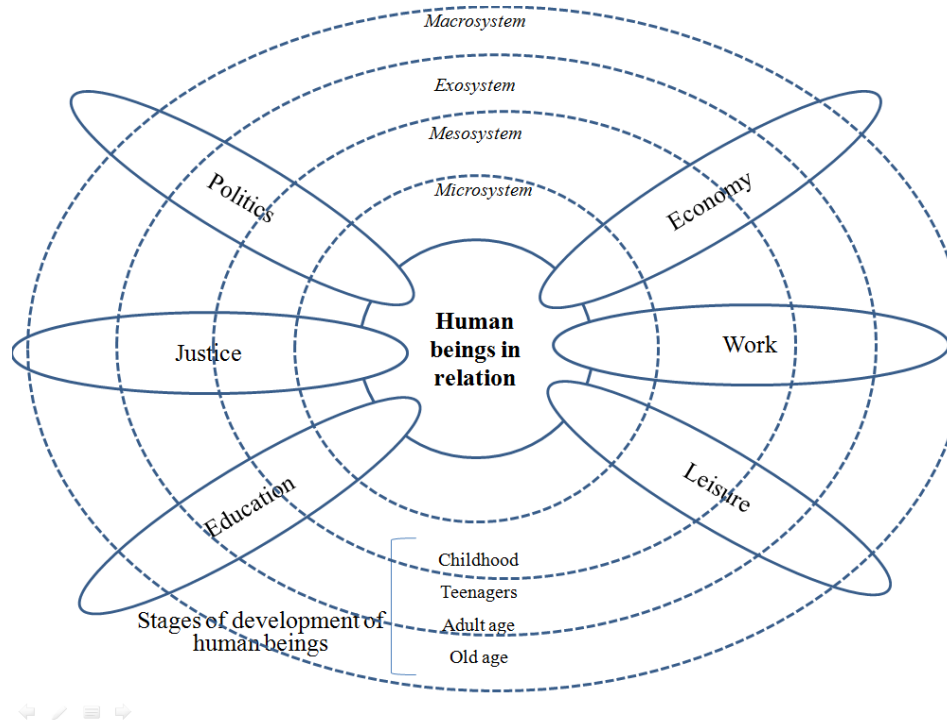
Macrosystem

Exosystem

Mesosystem

Microsystem

Politics

Economy

Human beings in relation

Justice

Work

Education

Leisure

Stages of development of human beings

Childhood
Teenagers
Adult age
Old age